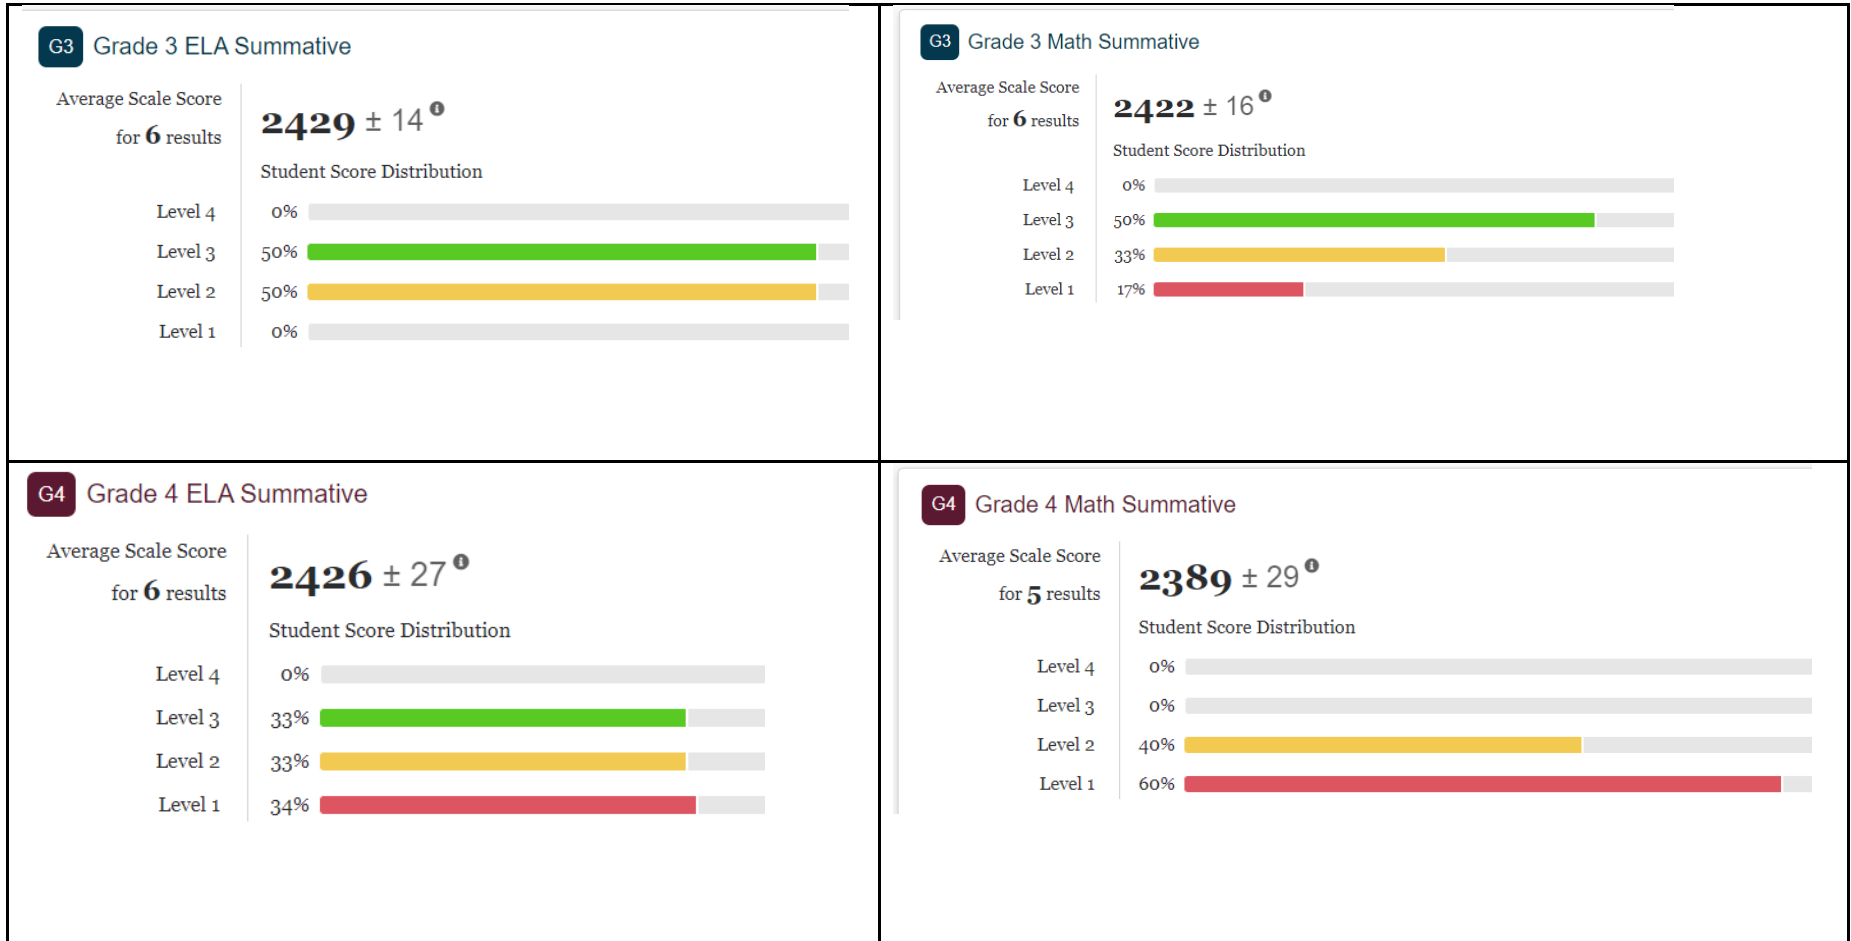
G3 Grade 3 ELA Summative

Average Scale Score for 6 results

2429 ± 14

Student Score Distribution

Level 4 0%
Level 3 50%
Level 2 50%
Level 1 0%

G3 Grade 3 Math Summative

Average Scale Score for 6 results

2422 ± 16

Student Score Distribution

Level 4 0%
Level 3 50%
Level 2 33%
Level 1 17%

G4 Grade 4 ELA Summative

Average Scale Score for 6 results

2426 ± 27

Student Score Distribution

Level 4 0%
Level 3 33%
Level 2 33%
Level 1 34%

G4 Grade 4 Math Summative

Average Scale Score for 5 results

2389 ± 29

Student Score Distribution

Level 4 0%
Level 3 0%
Level 2 40%
Level 1 60%